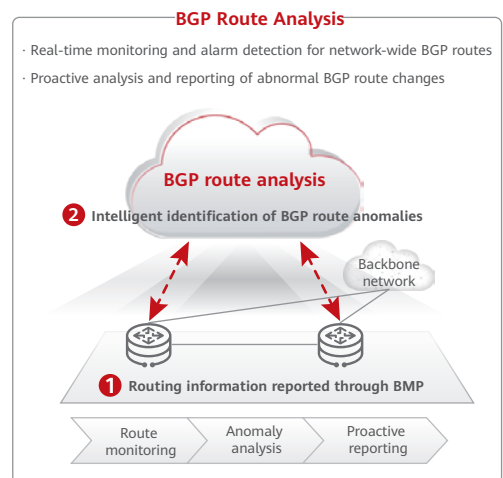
BGP Route Analysis

· Real-time monitoring and alarm detection for network-wide BGP routes

· Proactive analysis and reporting of abnormal BGP route changes

BGP route analysis

2 Intelligent identification of BGP route anomalies

Backbone network

1 Routing information reported through BMP

Route monitoring

Anomaly analysis

Proactive reporting